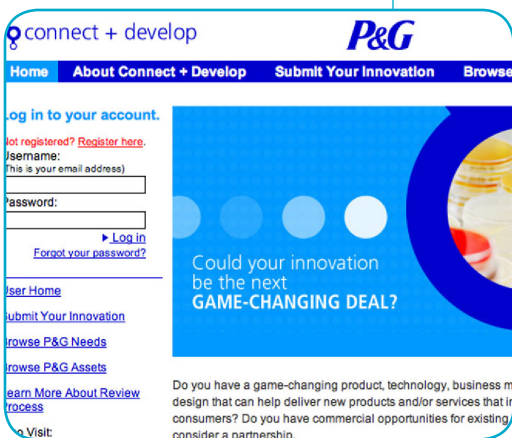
connect + develop

P&G

Home | About Connect + Develop | Submit Your Innovation | Browse

og in to your account.

Not registered? Register here.

Username:
(This is your email address)

Password:

▶ Log in

Forgot your password?

User Home

Submit Your Innovation

Browse P&G Needs

Browse P&G Assets

Learn More About Review Process

o Visit:

Could your innovation be the next GAME-CHANGING DEAL?

Do you have a game-changing product, technology, business m design that can help deliver new products and/or services that i consumers? Do you have commercial opportunities for existing consider a partnership.